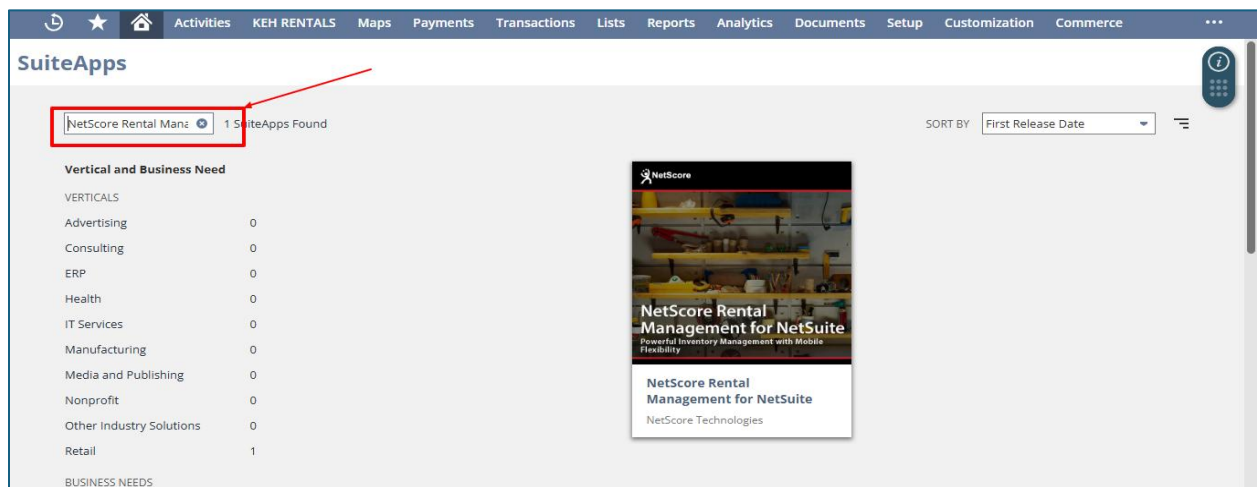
Activities KEH RENTALS Maps Payments Transactions Lists Reports Analytics Documents Setup Customization Commerce •••

SuiteApps

NetScore Rental Mana 1 SuiteApps Found

SORT BY First Release Date

Vertical and Business Need

VERTICALS

| | |
|---|---|
| Advertising | 0 |
| Consulting | 0 |
| ERP | 0 |
| Health | 0 |
| IT Services | 0 |
| Manufacturing | 0 |
| Media and Publishing | 0 |
| Nonprofit | 0 |
| Other Industry Solutions | 0 |
| Retail | 1 |

BUSINESS NEEDS

NetScore

NetScore Rental Management for NetSuite

Powerful Inventory Management with Mobile Flexibility

NetScore Rental Management for NetSuite

NetScore Technologies